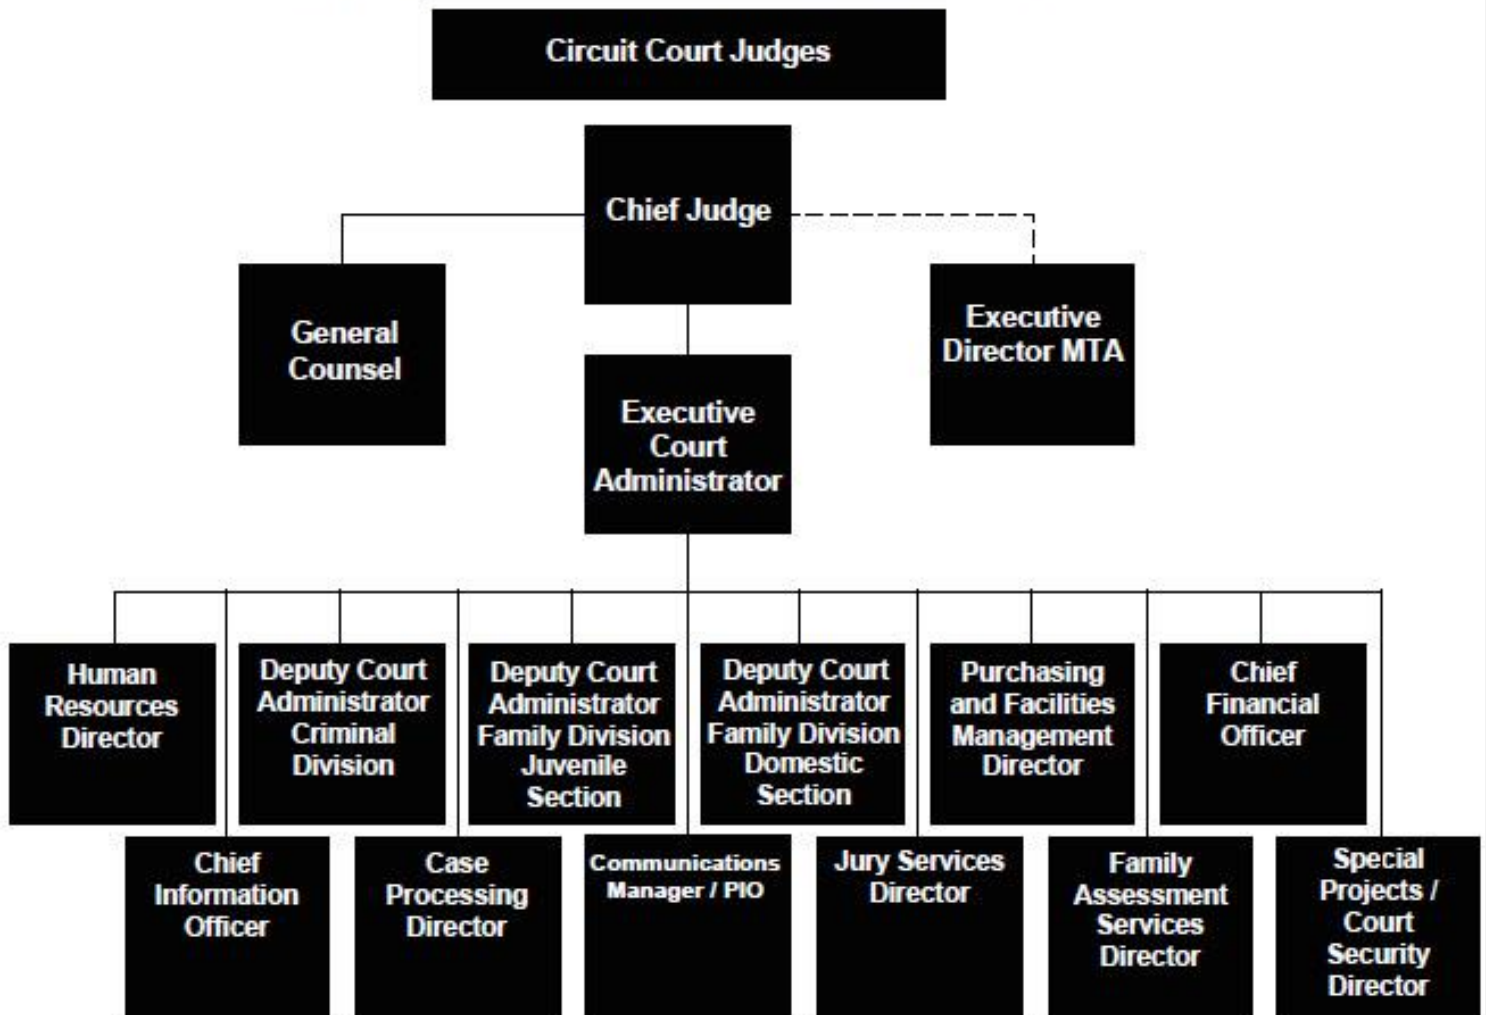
Circuit Court Judges

Chief Judge

General Counsel

Executive Director MTA

Executive Court Administrator

Human Resources Director

Deputy Court Administrator Criminal Division

Deputy Court Administrator Family Division Juvenile Section

Deputy Court Administrator Family Division Domestic Section

Purchasing and Facilities Management Director

Chief Financial Officer

Chief Information Officer

Case Processing Director

Communications Manager / PIO

Jury Services Director

Family Assessment Services Director

Special Projects / Court Security Director